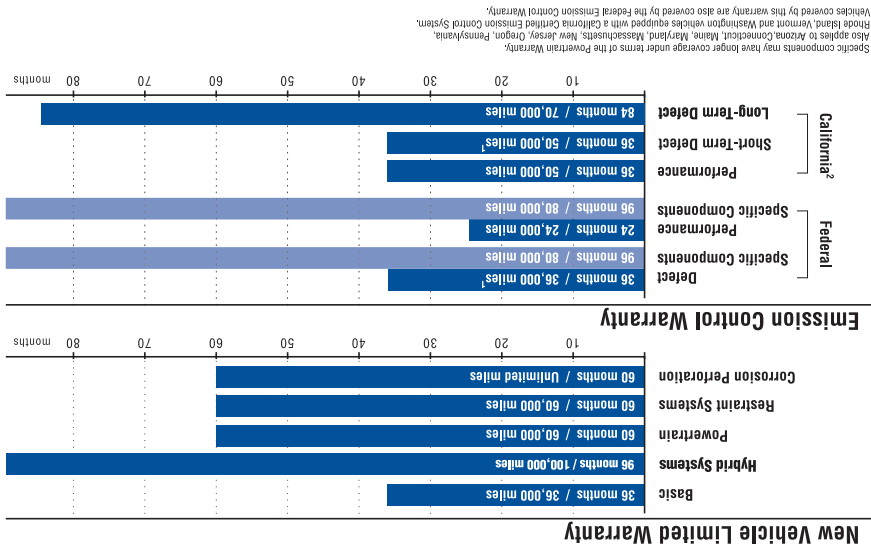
New Vehicle Limited Warranty

Basic — 36 months / 36,000 miles
Hybrid Systems — 96 months / 100,000 miles
Powertrain — 60 months / 60,000 miles
Restraint Systems — 60 months / 60,000 miles
Corrosion Perforation — 60 months / Unlimited miles

10 20 30 40 50 60 70 80 months

Emission Control Warranty

Federal
Defect — 36 months / 36,000 miles¹
Specific Components — 96 months / 80,000 miles
Performance — 24 months / 24,000 miles
Specific Components — 96 months / 80,000 miles

California²
Performance — 36 months / 50,000 miles
Short-Term Defect — 36 months / 50,000 miles¹
Long-Term Defect — 84 months / 70,000 miles

10 20 30 40 50 60 70 80 months

¹ Specific components may have longer coverage under terms of the Powertrain Warranty.
² Also applies to Arizona, Connecticut, Maine, Maryland, Massachusetts, New Jersey, Oregon, Pennsylvania, Rhode Island, Vermont and Washington vehicles equipped with a California Certified Emission Control System. Vehicles covered by this warranty are also covered by the Federal Emission Control Warranty.